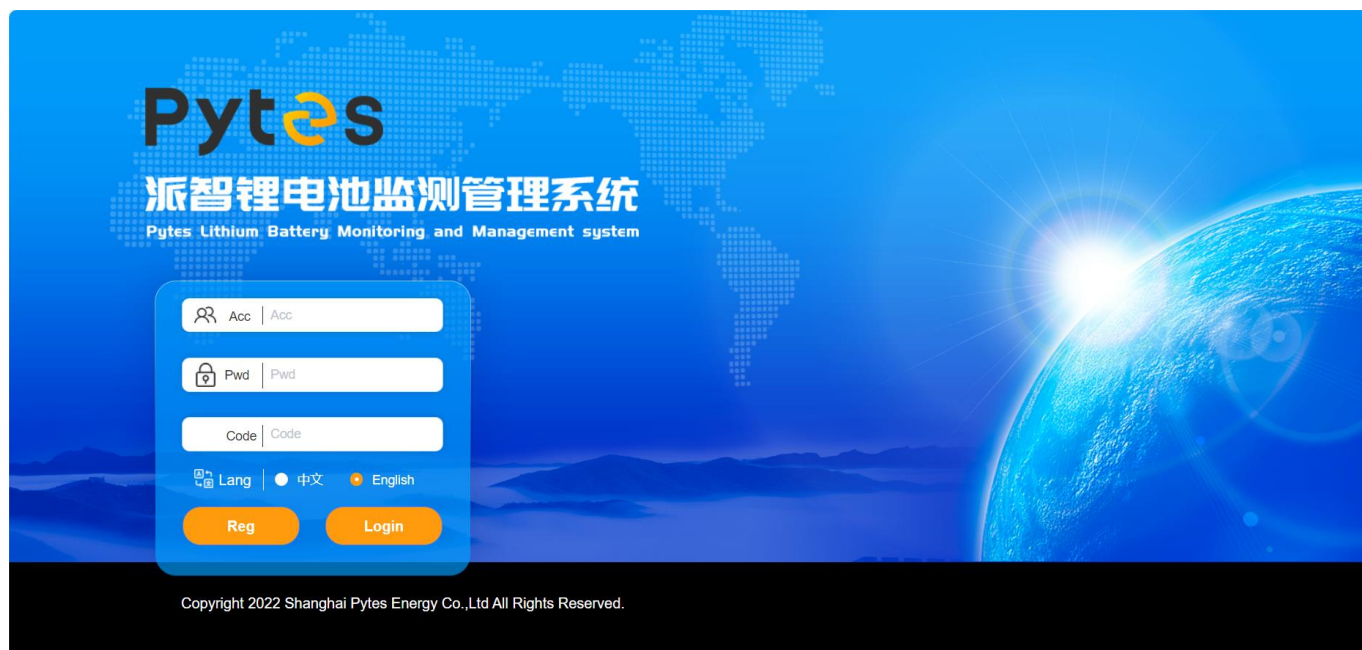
Pytes

派智锂电池监测管理系统

Pytes Lithium Battery Monitoring and Management system

Acc | Acc

Pwd | Pwd

Code | Code

Lang | 中文 English

Reg

Login

Copyright 2022 Shanghai Pytes Energy Co.,Ltd All Rights Reserved.